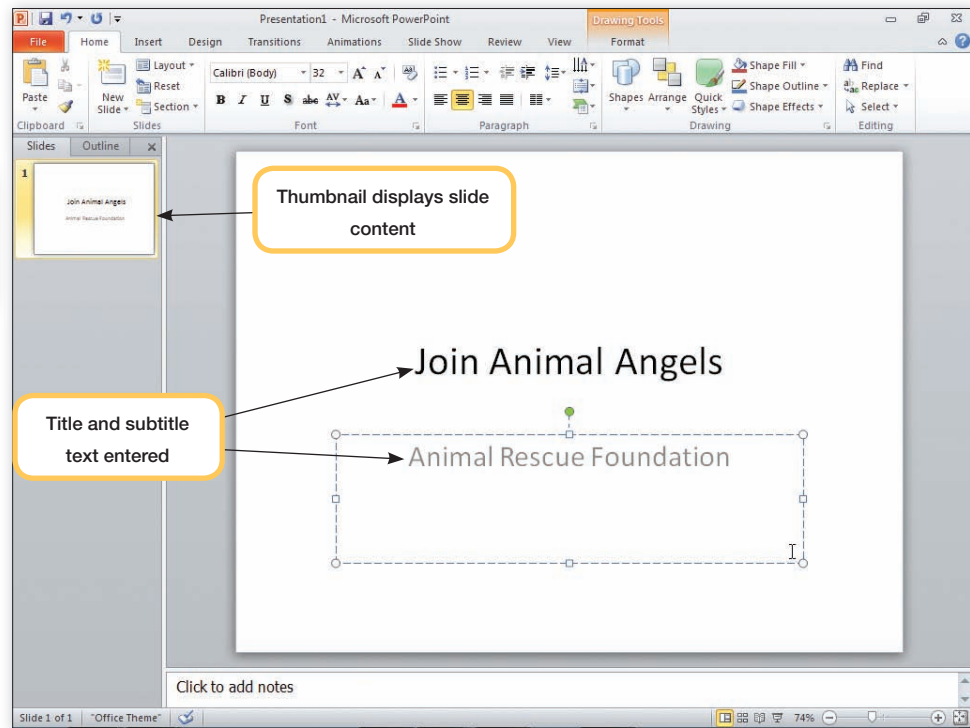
Presentation1 - Microsoft PowerPoint

Drawing Tools

File Home Insert Design Transitions Animations Slide Show Review View Format

Paste

Clipboard

New Slide

Layout

Reset

Section

Slides

Calibri (Body) 32

B I U S abc AV Aa A

Font

Paragraph

Shapes Arrange Quick Styles

Shape Fill

Shape Outline

Shape Effects

Drawing

Find

Replace

Select

Editing

Slides Outline

1

Join Animal Angels

Animal Rescue Foundation

Thumbnail displays slide content

Join Animal Angels

Title and subtitle text entered

Animal Rescue Foundation

Click to add notes

Slide 1 of 1 "Office Theme" 74%